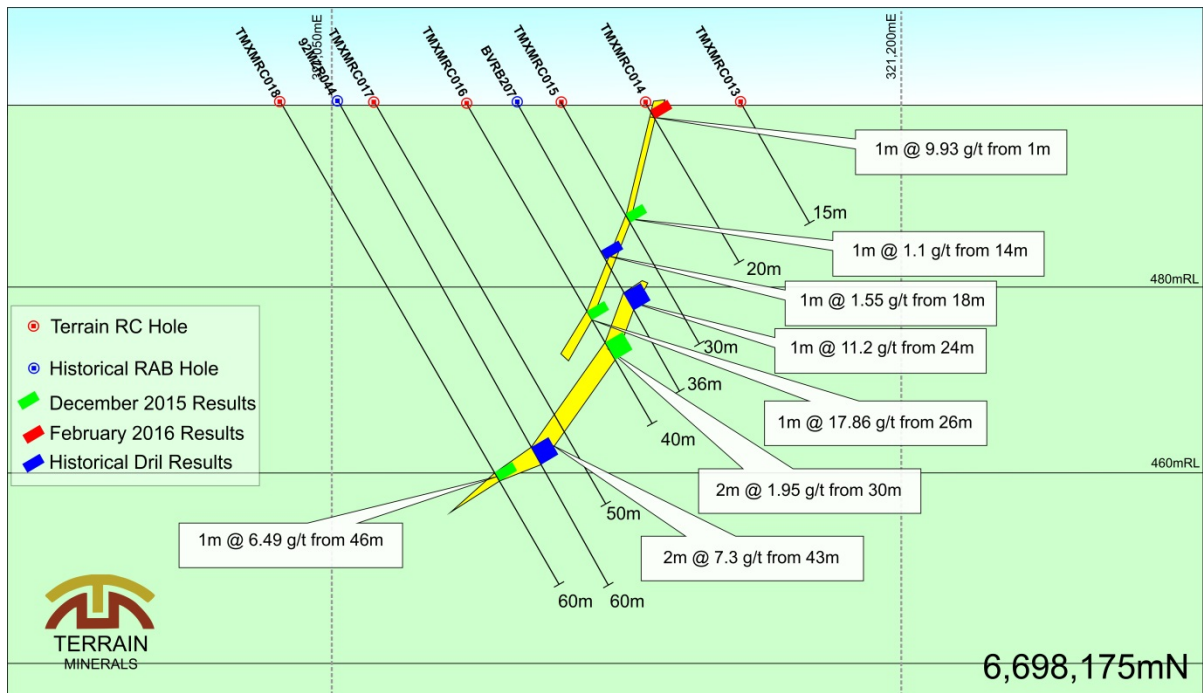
TMXMRC018
321,050mE
92MA2044
TMXMRC017
TMXMRC016
BVRB207
TMXMRC015
TMXMRC014
TMXMRC013
321,200mE

1m @ 9.93 g/t from 1m
15m
1m @ 1.1 g/t from 14m
20m
480mRL
1m @ 1.55 g/t from 18m
30m
1m @ 11.2 g/t from 24m
36m
1m @ 17.86 g/t from 26m
40m
460mRL
2m @ 1.95 g/t from 30m
50m
1m @ 6.49 g/t from 46m
2m @ 7.3 g/t from 43m
60m
60m

Terrain RC Hole
Historical RAB Hole
December 2015 Results
February 2016 Results
Historical Dril Results

TERRAIN
MINERALS

6,698,175mN